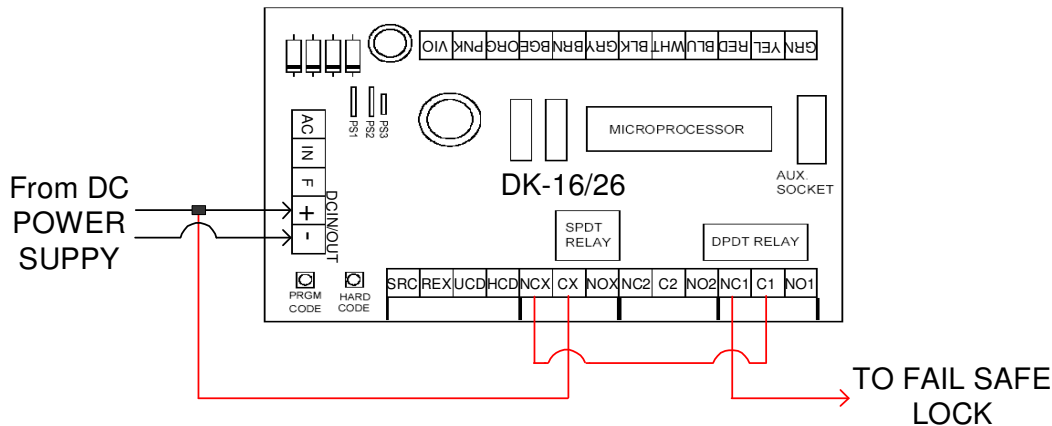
VIO PNK ORG BGE ORG BRN GRY BLK WHT BLU RED YEL GRN

PS1 PS2 PS3

AC IN F + -

DCIN/OUT

MICROPROCESSOR

DK-16/26

AUX. SOCKET

SPDT RELAY

DPDT RELAY

From DC POWER SUPPY

PRGM CODE

HARD CODE

SRC REX UCD HCD NCX CX NOX NC2 C2 NO2 NC1 C1 NO1

TO FAIL SAFE LOCK